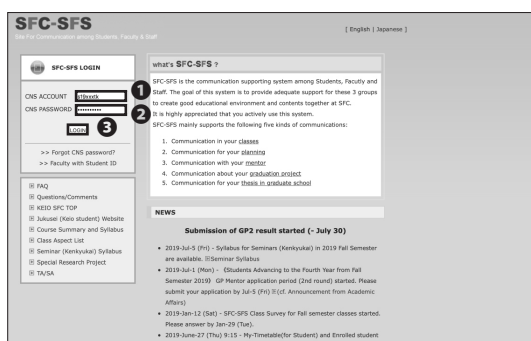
SFC-SFS
Site For Communication among Students, Faculty & Staff

[ English | Japanese ]

SFC-SFS LOGIN

CNS ACCOUNT s19xxxtk
CNS PASSWORD ••••••••••

❶
❷
LOGIN ❸

>> Forgot CNS password?
>> Faculty with Student ID

FAQ
Questions/Comments
KEIO SFC TOP
Jukusei (Keio student) Website
Course Summary and Syllabus
Class Aspect List
Seminar (Kenkyukai) Syllabus
Special Research Project
TA/SA

what's SFC-SFS ?

SFC-SFS is the communication supporting system among Students, Faculty and Staff. The goal of this system is to provide adequate support for these 3 groups to create good educational environment and contents together at SFC.
It is highly appreciated that you actively use this system.
SFC-SFS mainly supports the following five kinds of communications:

1. Communication in your classes
2. Communication for your planning
3. Communication with your mentor
4. Communication about your graduation project
5. Communication for your thesis in graduate school

NEWS

Submission of GP2 result started (- July 30)

• 2019-Jul-5 (Fri) - Syllabus for Seminars (Kenkyukai) in 2019 Fall Semester are available. Seminar Syllabus
• 2019-Jul-1 (Mon) - {Students Advancing to the Fourth Year from Fall Semester 2019} GP Mentor application period (2nd round) started. Please submit your application by Jul-5 (Fri) (cf. Announcement from Academic Affairs)
• 2019-Jan-12 (Sat) - SFC-SFS Class Survey for Fall semester classes started. Please answer by Jan-29 (Tue).
• 2019-June-27 (Thu) 9:15 - My-Timetable(for Student) and Enrolled student